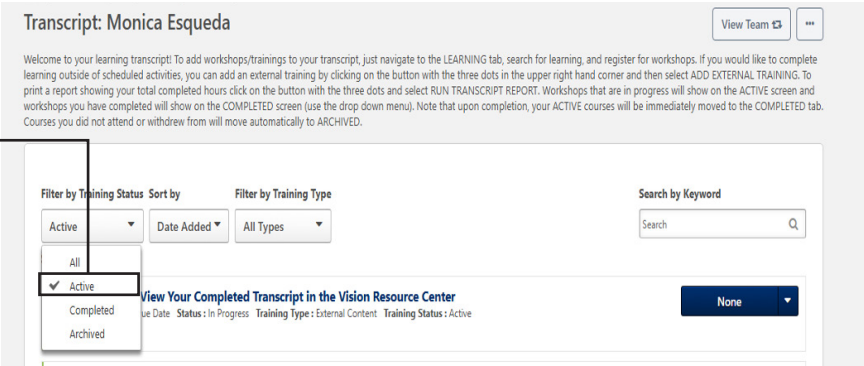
Transcript: Monica Esqueda

View Team

...

Welcome to your learning transcript! To add workshops/trainings to your transcript, just navigate to the LEARNING tab, search for learning, and register for workshops. If you would like to complete learning outside of scheduled activities, you can add an external training by clicking on the button with the three dots in the upper right hand corner and then select ADD EXTERNAL TRAINING. To print a report showing your total completed hours click on the button with the three dots and select RUN TRANSCRIPT REPORT. Workshops that are in progress will show on the ACTIVE screen and workshops you have completed will show on the COMPLETED screen (use the drop down menu). Note that upon completion, your ACTIVE courses will be immediately moved to the COMPLETED tab. Courses you did not attend or withdrew from will move automatically to ARCHIVED.

Filter by Training Status

Sort by

Filter by Training Type

Search by Keyword

Active

Date Added

All Types

Search

All

Active

Completed

Archived

View Your Completed Transcript in the Vision Resource Center

ue Date Status : In Progress Training Type : External Content Training Status : Active

None